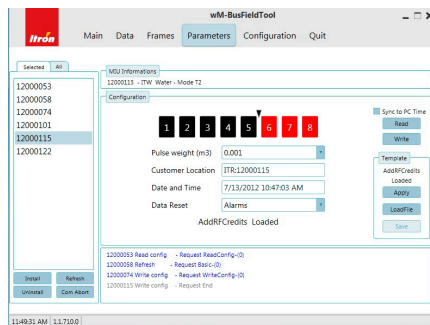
wM-BusFieldTool

Itron

Main Data Frames Parameters Configuration Quit

Selected All

12000053
12000058
12000074
12000101
12000115
12000122

MIU Informations
12000115 - ITW Water - Mode T2

Configuration

1 2 3 4 5 6 7 8

Pulse weight (m3) 0.001

Customer Location ITR:12000115

Date and Time 7/13/2012 10:47:03 AM

Data Reset Alarms

AddRFCredits Loaded

Sync to PC Time

Read

Write

Template

AddRFCredits Loaded

Apply

LoadFile

Save

12000053 Read config - Request ReadConfig-(0)
12000058 Refresh - Request Basic-(0)
12000074 Write config - Request WriteConfig-(0)
12000115 Write config - Request End

Install Refresh

Uninstall Com Abort

11:49:31 AM 1.1.710.0